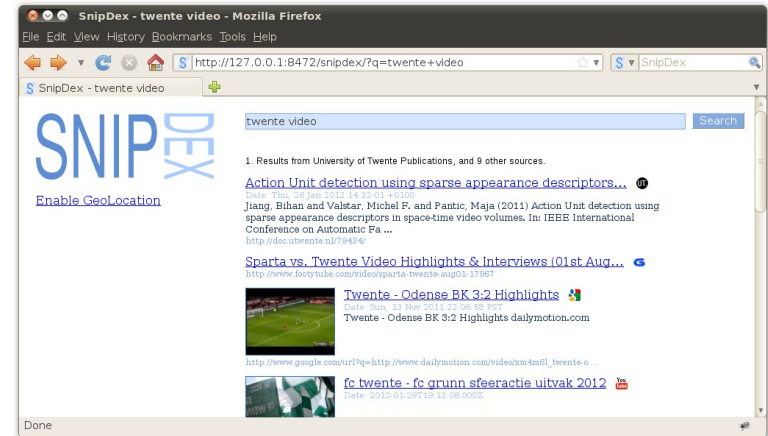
SnipDex - twente video - Mozilla Firefox

File Edit View History Bookmarks Tools Help

http://127.0.0.1:8472/snipdex/?q=twente+video

SnipDex

SnipDex - twente video

SNIPDEX

Enable GeoLocation

twente video

Search

1. Results from University of Twente Publications, and 9 other sources.

Action Unit detection using sparse appearance descriptors...

Date: Thu, 26 Jan 2012 14:35:01 +0100

Jiang, Bihan and Valstar, Michel F. and Pantic, Maja (2011) Action Unit detection using sparse appearance descriptors in space-time video volumes. In: IEEE International Conference on Automatic Fa ...

http://doc.utwente.nl/79434/

Sparta vs. Twente Video Highlights & Interviews (01st Aug...

http://www.footytube.com/video/sparta-twente-aug01-17967

Twente - Odense BK 3:2 Highlights

Date: Sun, 13 Nov 2011 22:06:58 PST

Twente - Odense BK 3:2 Highlights dailymotion.com

http://www.google.com/url?q=http://www.dailymotion.com/video/xm4m6l_twente-o ...

fc twente - fc grunn sfeeractie uitvak 2012

Date: 2012-01-29T19:13:08.000Z

Done